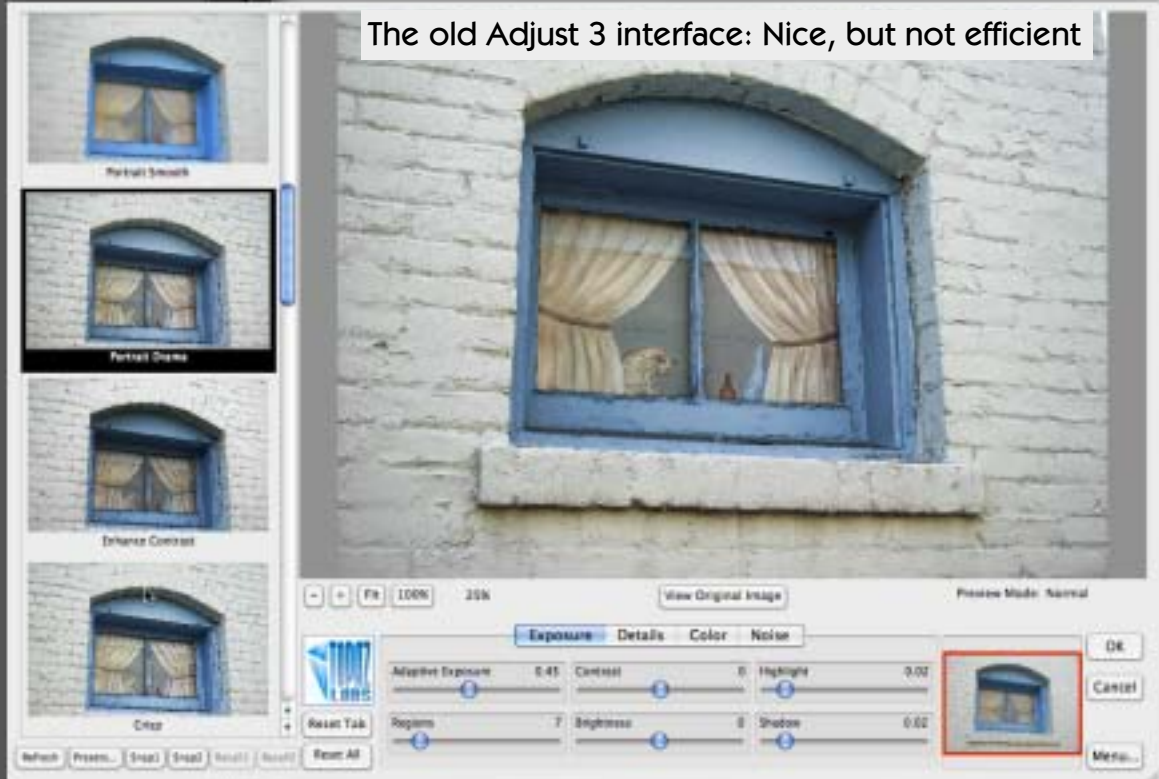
The old Adjust 3 interface: Nice, but not efficient

Portrait Smooth

Portrait Drama

Enhance Contrast

Crisp

Refresh Presets... Snap1 Snap2 Recall1 Recall2

- + Fit 100% 25%

View Original Image

Preview Mode: Normal

Exposure Details Color Noise

Adaptive Exposure 0.45
Contrast 0
Highlight 0.02

Regions 7
Brightness 0
Shadow 0.02

Reset Tab
Reset All

OK
Cancel
Menu...